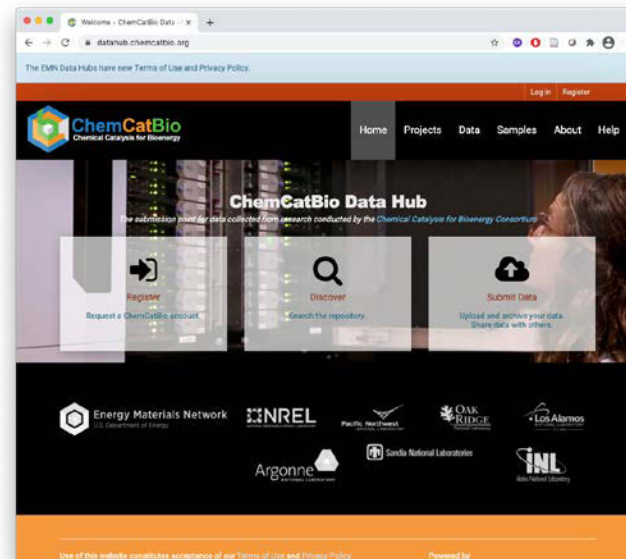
Welcome - ChemCatBio Data ×
+
datahub.chemcatbio.org

The EMN Data Hubs have new Terms of Use and Privacy Policy.

Log in Register

ChemCatBio
Chemical Catalysis for Bioenergy

Home Projects Data Samples About Help

ChemCatBio Data Hub

The submission portal for data collected from research conducted by the Chemical Catalysis for Bioenergy Consortium

Register
Request a ChemCatBio account.

Discover
Search the repository.

Submit Data
Upload and archive your data.
Share data with others.

Energy Materials Network
U.S. Department of Energy

NREL

Pacific Northwest

OAK RIDGE

Los Alamos

Argonne

Sandia National Laboratories

INL
Idaho National Laboratory

Use of this website constitutes acceptance of our Terms of Use and Privacy Policy.

Powered by